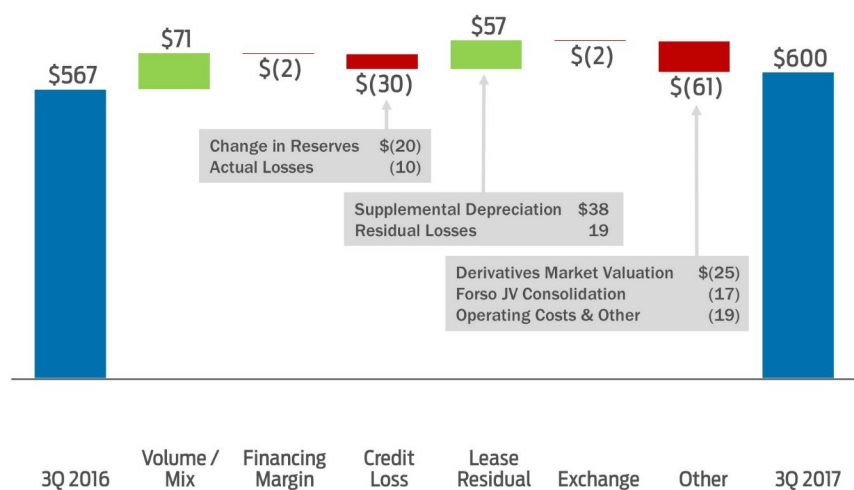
$567

$71

$(2)

$(30)

$57

$(2)

$(61)

$600

| | |
|---|---|
| Change in Reserves | $(20) |
| Actual Losses | (10) |

| | |
|---|---|
| Supplemental Depreciation | $38 |
| Residual Losses | 19 |

| | |
|---|---|
| Derivatives Market Valuation | $(25) |
| Forso JV Consolidation | (17) |
| Operating Costs & Other | (19) |

3Q 2016

Volume / Mix

Financing Margin

Credit Loss

Lease Residual

Exchange

Other

3Q 2017